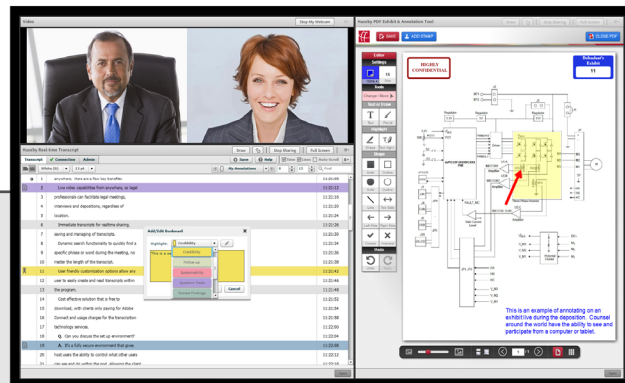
Video

Stop My Webcam

Huseby Real-Time Transcript

Share

Stop Sharing

Full Screen

Transcript

Connection

Admin

Save

Help

Date

Lines

Auto Scroll

My Annotations

Find

anywhere. Here are a few key benefits:

13:16:08

2

Live video capabilities from anywhere, so legal

13:22:10

3

professionals can facilitate legal meetings,

13:22:15

4

interviews and depositions, regardless of

13:22:20

5

location.

13:22:24

6

Immediate transcripts for realtime sharing,

13:22:29

7

saving and managing of transcripts.

13:22:33

8

Dynamic search functionality to quickly find a

13:22:33

9

specific phrase or word during the meeting, no

13:22:36

10

matter the length of the transcript.

13:22:38

11

User friendly customization options allow users

13:22:42

12

user to easily create and read transcripts within

13:22:46

13

the program.

13:22:51

14

Cost effective solution that is free to

13:22:55

15

download, with clients only paying for Adobe

13:22:58

16

Connect and usage charges for the transcription

13:22:59

17

technology services.

13:22:60

18

Q. Can you discuss the set up environment?

13:22:04

19

A. It's a fully secure environment that gives

13:22:06

20

host users the ability to control what other users

13:22:12

21

can see and do within the pod, allowing the client

13:22:17

Add/Edit Bookmark

Highlight:

Credibility

Follow-Up

Relationship

Questions/Trials

Damages/Findings

This is a

Cancel

Huseby PDF Exhibit & Annotation Tool

Stop Sharing

Full Screen

SAVE

ADD STAMP

CLOSE PDF

Editor

Settings

Tools

Change Move

Text or Eraser

Highlight

Shapes

Stamps

Undo

Redo

HIGHLY CONFIDENTIAL

Defendant's Exhibit

11

This is an example of annotating on an exhibit live during the deposition. Counsel around the world have the ability to see and participate from a computer or tablet.